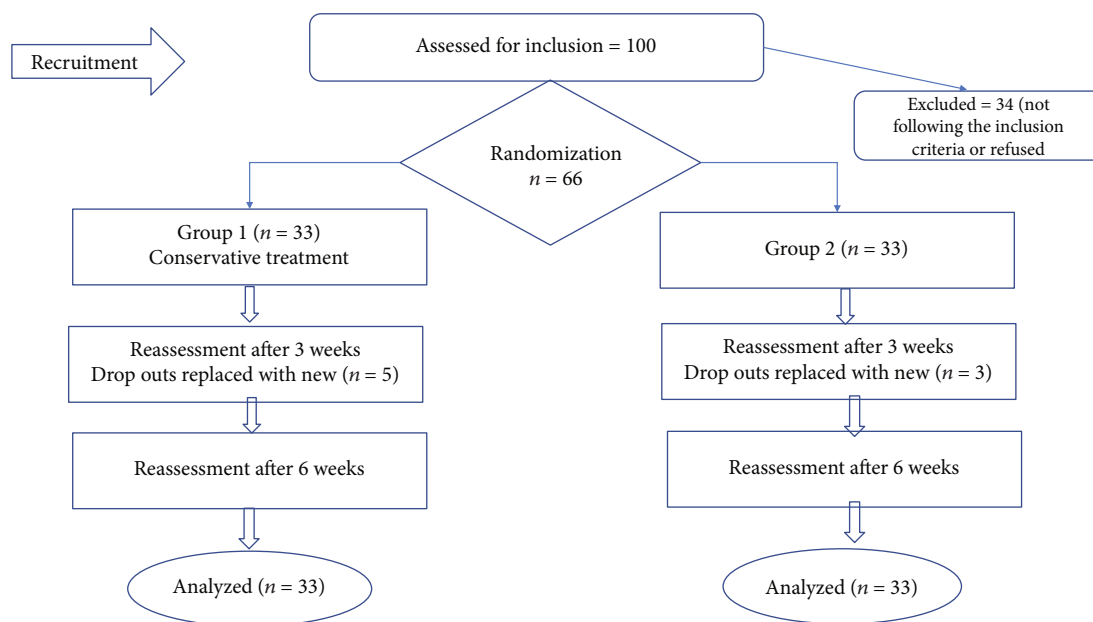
Recruitment

Assessed for inclusion = 100

Excluded = 34 (not following the inclusion criteria or refused

Randomization
$n = 66$

Group 1 ($n = 33$)
Conservative treatment

Reassessment after 3 weeks
Drop outs replaced with new ($n = 5$)

Reassessment after 6 weeks

Analyzed ($n = 33$)

Group 2 ($n = 33$)

Reassessment after 3 weeks
Drop outs replaced with new ($n = 3$)

Reassessment after 6 weeks

Analyzed ($n = 33$)